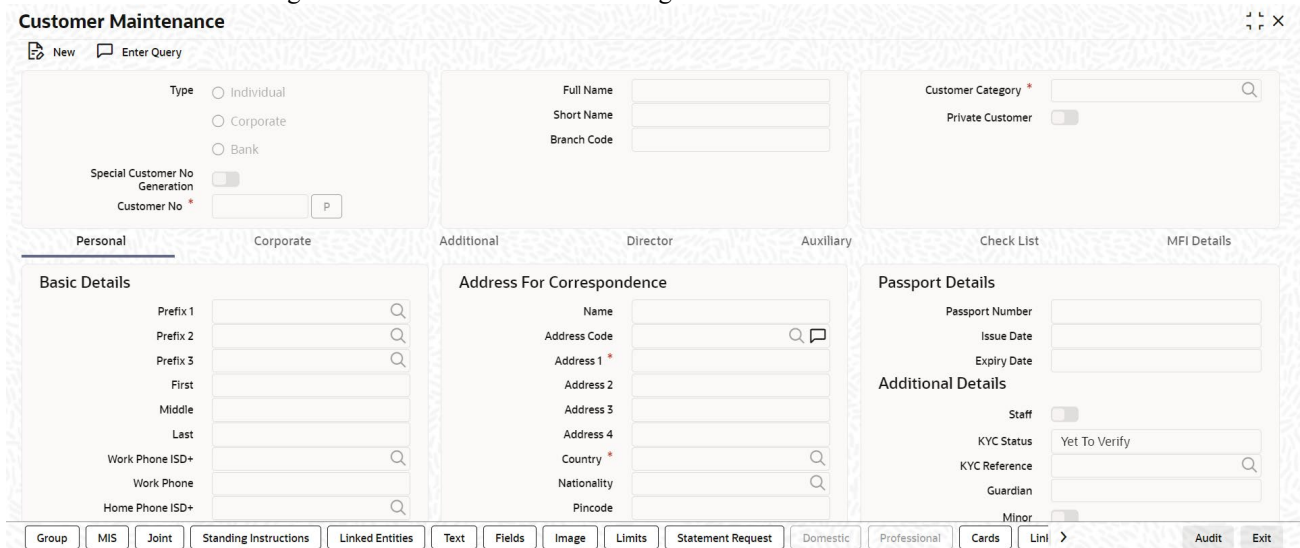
Customer Maintenance

New Enter Query

Type Individual

Corporate

Bank

Special Customer No Generation

Customer No *

P

Full Name

Short Name

Branch Code

Customer Category *

Private Customer

Personal Corporate Additional Director Auxiliary Check List MFI Details

Basic Details

Prefix 1

Prefix 2

Prefix 3

First

Middle

Last

Work Phone ISD+

Work Phone

Home Phone ISD+

Address For Correspondence

Name

Address Code

Address 1 *

Address 2

Address 3

Address 4

Country *

Nationality

Pincode

Passport Details

Passport Number

Issue Date

Expiry Date

Additional Details

Staff

KYC Status Yet To Verify

KYC Reference

Guardian

Minor

Group MIS Joint Standing Instructions Linked Entities Text Fields Image Limits Statement Request Domestic Professional Cards Lin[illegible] Audit Exit